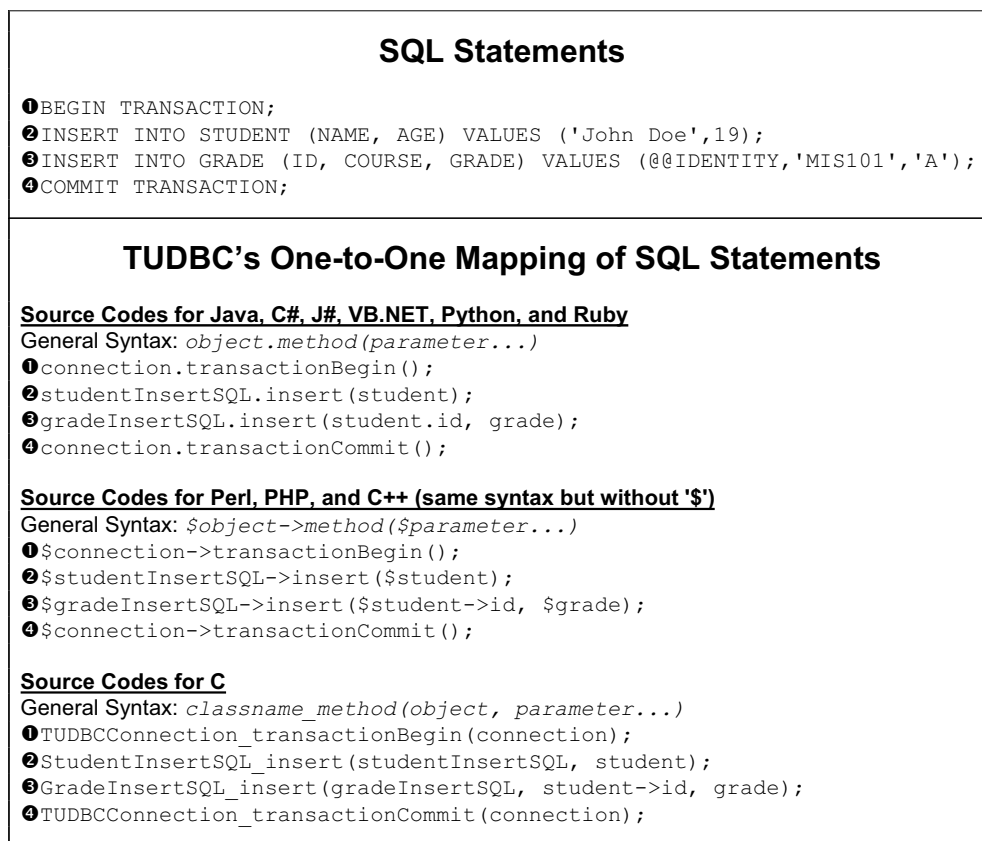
SQL Statements

❶BEGIN TRANSACTION;
❷INSERT INTO STUDENT (NAME, AGE) VALUES ('John Doe',19);
❸INSERT INTO GRADE (ID, COURSE, GRADE) VALUES (@@IDENTITY,'MIS101','A');
❹COMMIT TRANSACTION;

TUDBC's One-to-One Mapping of SQL Statements

Source Codes for Java, C#, J#, VB.NET, Python, and Ruby
General Syntax: object.method(parameter...)
❶connection.transactionBegin();
❷studentInsertSQL.insert(student);
❸gradeInsertSQL.insert(student.id, grade);
❹connection.transactionCommit();

Source Codes for Perl, PHP, and C++ (same syntax but without '$')
General Syntax: $object->method($parameter...)
❶$connection->transactionBegin();
❷$studentInsertSQL->insert($student);
❸$gradeInsertSQL->insert($student->id, $grade);
❹$connection->transactionCommit();

Source Codes for C
General Syntax: classname_method(object, parameter...)
❶TUDBCConnection_transactionBegin(connection);
❷StudentInsertSQL_insert(studentInsertSQL, student);
❸GradeInsertSQL_insert(gradeInsertSQL, student->id, grade);
❹TUDBCConnection_transactionCommit(connection);